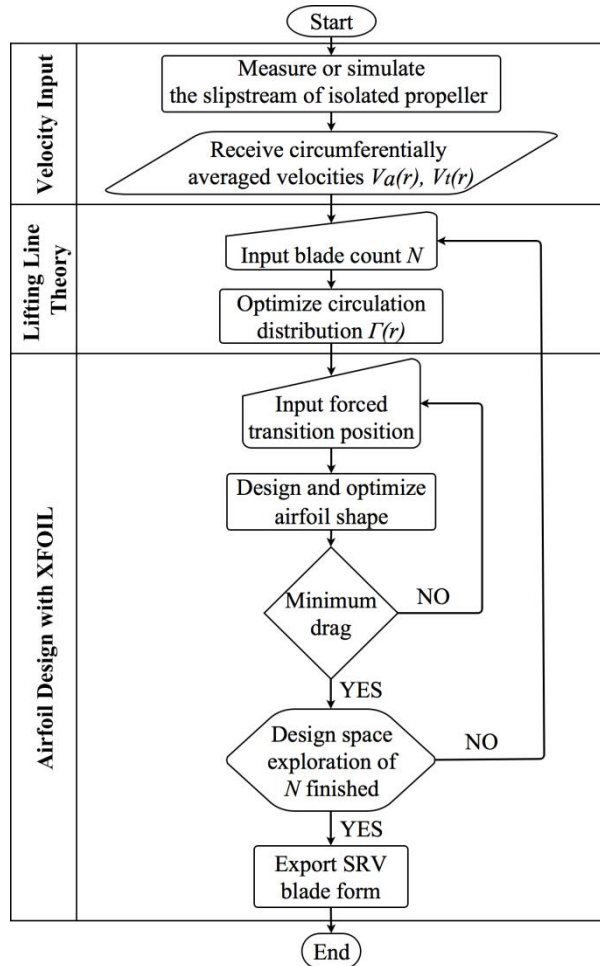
Start

Velocity Input

Measure or simulate the slipstream of isolated propeller

Receive circumferentially averaged velocities $V_a(r)$, $V_t(r)$

Lifting Line Theory

Input blade count $N$

Optimize circulation distribution $\Gamma(r)$

Airfoil Design with XFOIL

Input forced transition position

Design and optimize airfoil shape

Minimum drag

NO

YES

Design space exploration of $N$ finished

NO

YES

Export SRV blade form

End